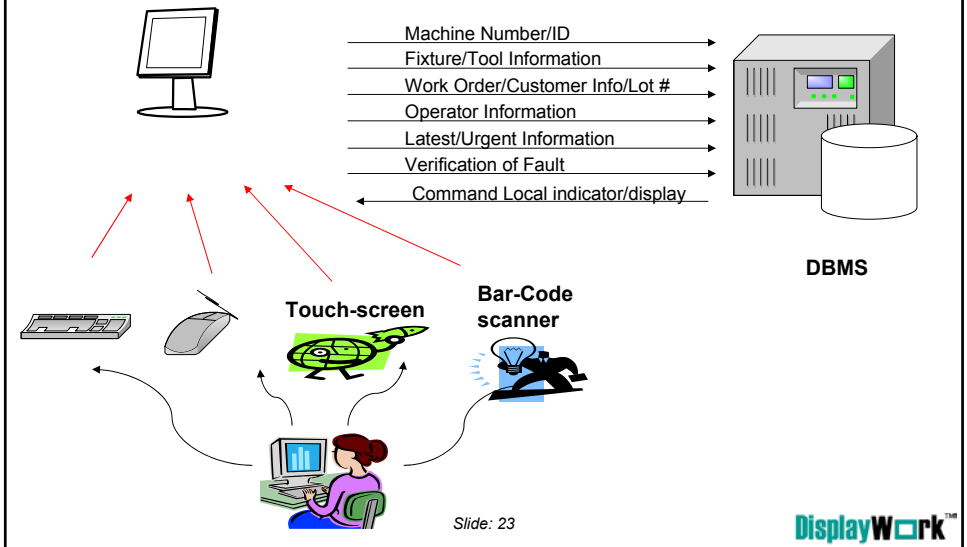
Machine Number/ID
Fixture/Tool Information
Work Order/Customer Info/Lot #
Operator Information
Latest/Urgent Information
Verification of Fault
Command Local indicator/display

DBMS

Touch-screen

Bar-Code scanner

Slide: 23

DisplayWork™